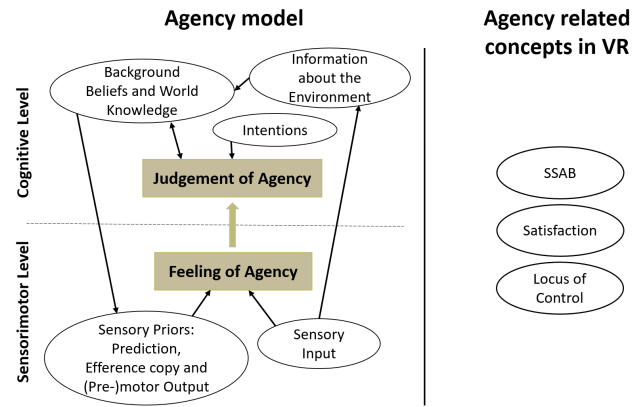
Agency model

Agency related concepts in VR

Cognitive Level

Background Beliefs and World Knowledge

Information about the Environment

Intentions

Judgement of Agency

Sensorimotor Level

Feeling of Agency

Sensory Priors: Prediction, Efference copy and (Pre-)motor Output

Sensory Input

SSAB

Satisfaction

Locus of Control